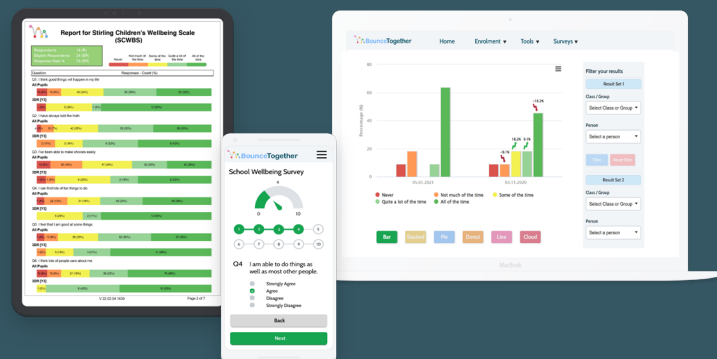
Report for Stirling Children's Wellbeing Scale (SCWBS)

Q1. I think good things will happen in my life
All Pupils
Q2. I have always told the truth
All Pupils
Q3. I've been able to make choices easily
All Pupils
Q4. I can find lots of fun things to do
All Pupils
Q5. I feel that I am good at some things
All Pupils
Q6. I think lots of people care about me
All Pupils

Page 2 of 7

BounceTogether
School Wellbeing Survey
0 4 10
1 2 3 4 5 6 7 8 9 10
Q4 I am able to do things as well as most other people.
Strongly Agree
Agree
Disagree
Strongly Disagree
Back
Next

BounceTogether Home Enrolment ▾ Tools ▾ Surveys ▾
Filter your results
Result Set 1
Class / Group
Select Class or Group
Person
Select a person
Result Set 2
Class / Group
Select Class or Group
Person
Select a person
Percentage (%)
60
40
20
0
Never
Not much of the time
Some of the time
Quite a lot of the time
All of the time
Bar
Stacked
Pie
Donut
Line
Cloud
MacBook